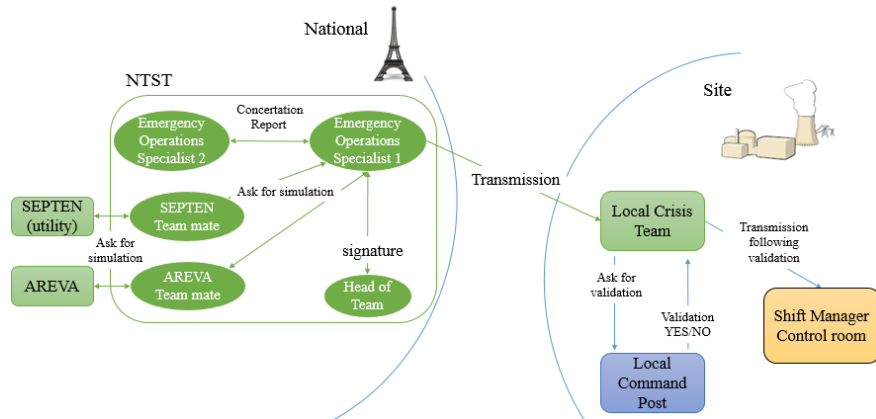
National

NTST

Concertation Report

Emergency Operations Specialist 2

Emergency Operations Specialist 1

Ask for simulation

SEPTEN (utility)

SEPTEN Team mate

Ask for simulation

signature

AREVA

AREVA Team mate

Head of Team

Transmission

Site

Local Crisis Team

Transmission following validation

Ask for validation

Validation YES/NO

Shift Manager Control room

Local Command Post